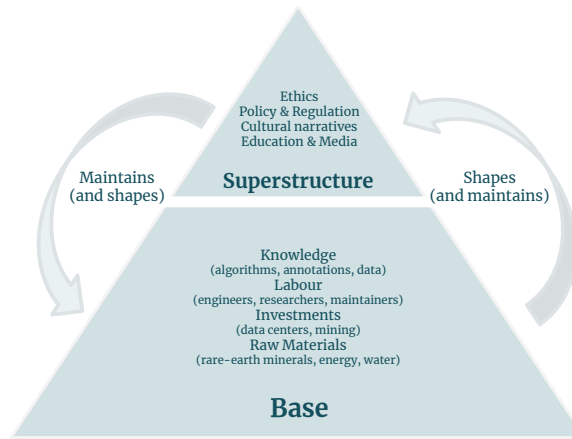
Ethics
Policy & Regulation
Cultural narratives
Education & Media

Superstructure

Maintains
(and shapes)

Shapes
(and maintains)

Knowledge
(algorithms, annotations, data)
Labour
(engineers, researchers, maintainers)
Investments
(data centers, mining)
Raw Materials
(rare-earth minerals, energy, water)

Base